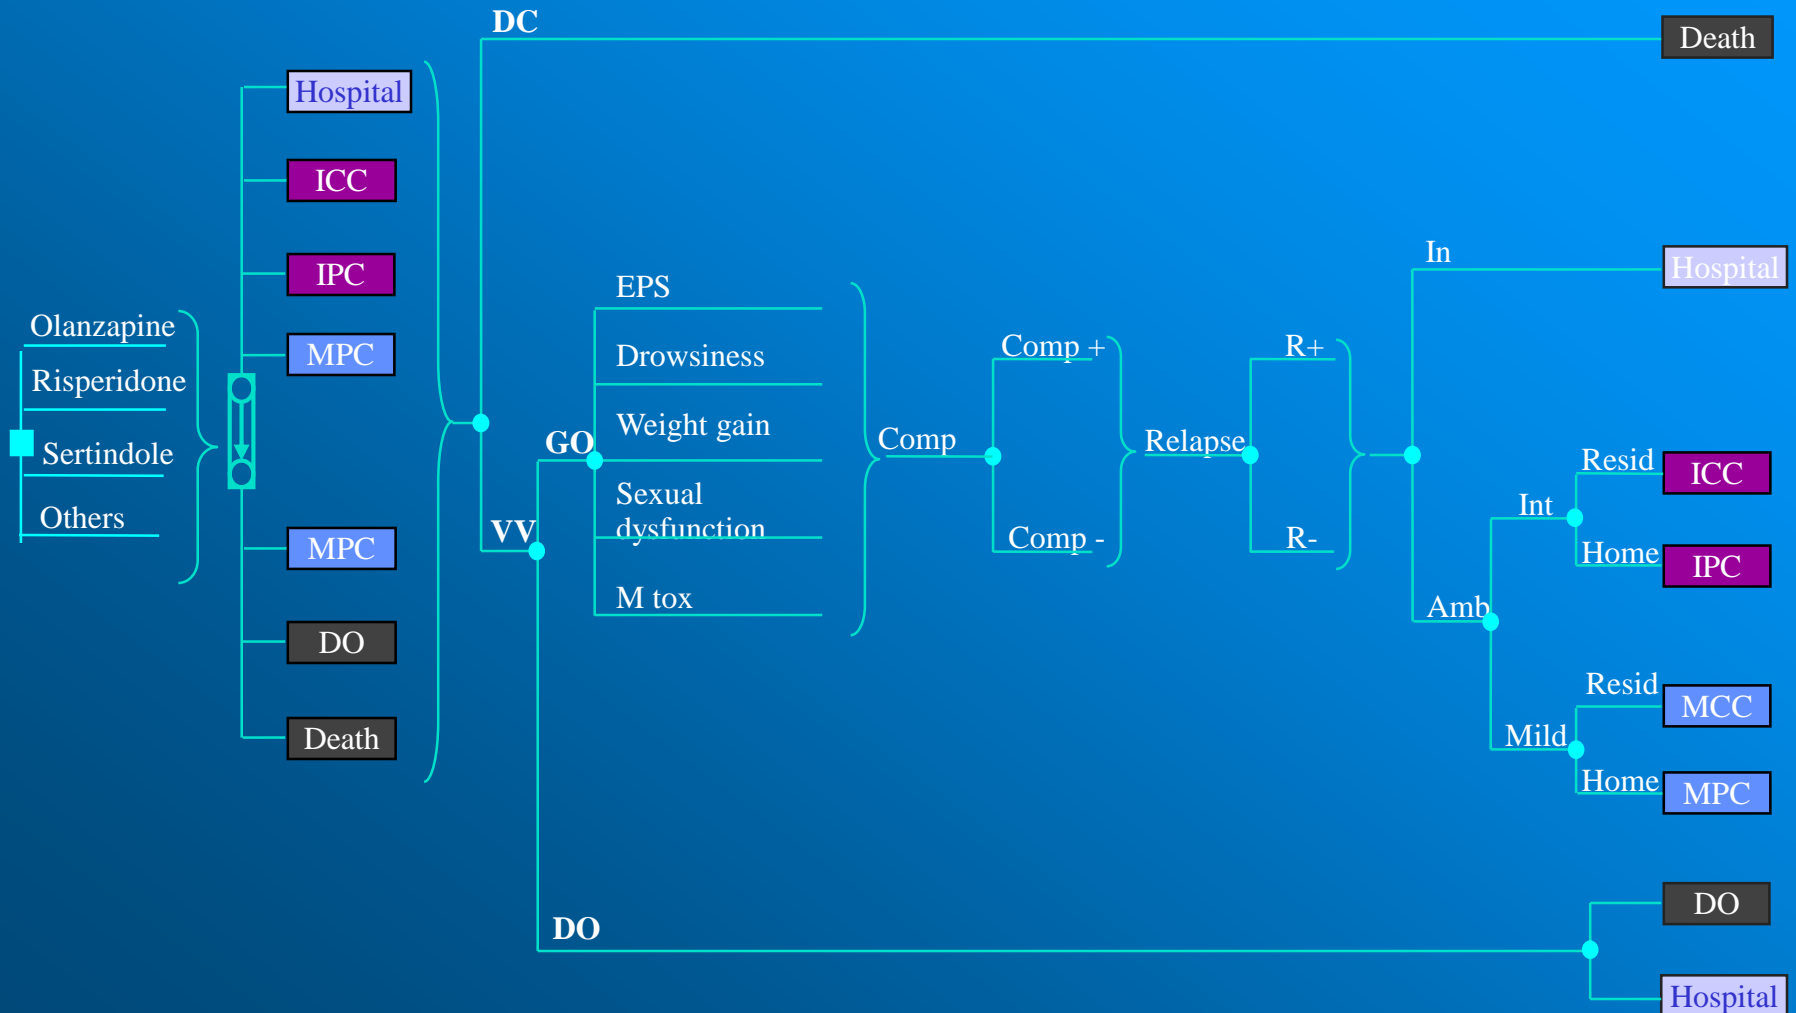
DC

Death

Hospital

ICC

IPC

MPC

Olanzapine

Risperidone

Sertindole

Others

MPC

DO

Death

EPS

Drowsiness

Weight gain

GO

Sexual dysfunction

VV

M tox

Comp

Comp +

Comp -

Relapse

R+

R-

In

Hospital

Resid

ICC

Int

Home

IPC

Amb

Resid

MCC

Mild

Home

MPC

DO

DO

Hospital